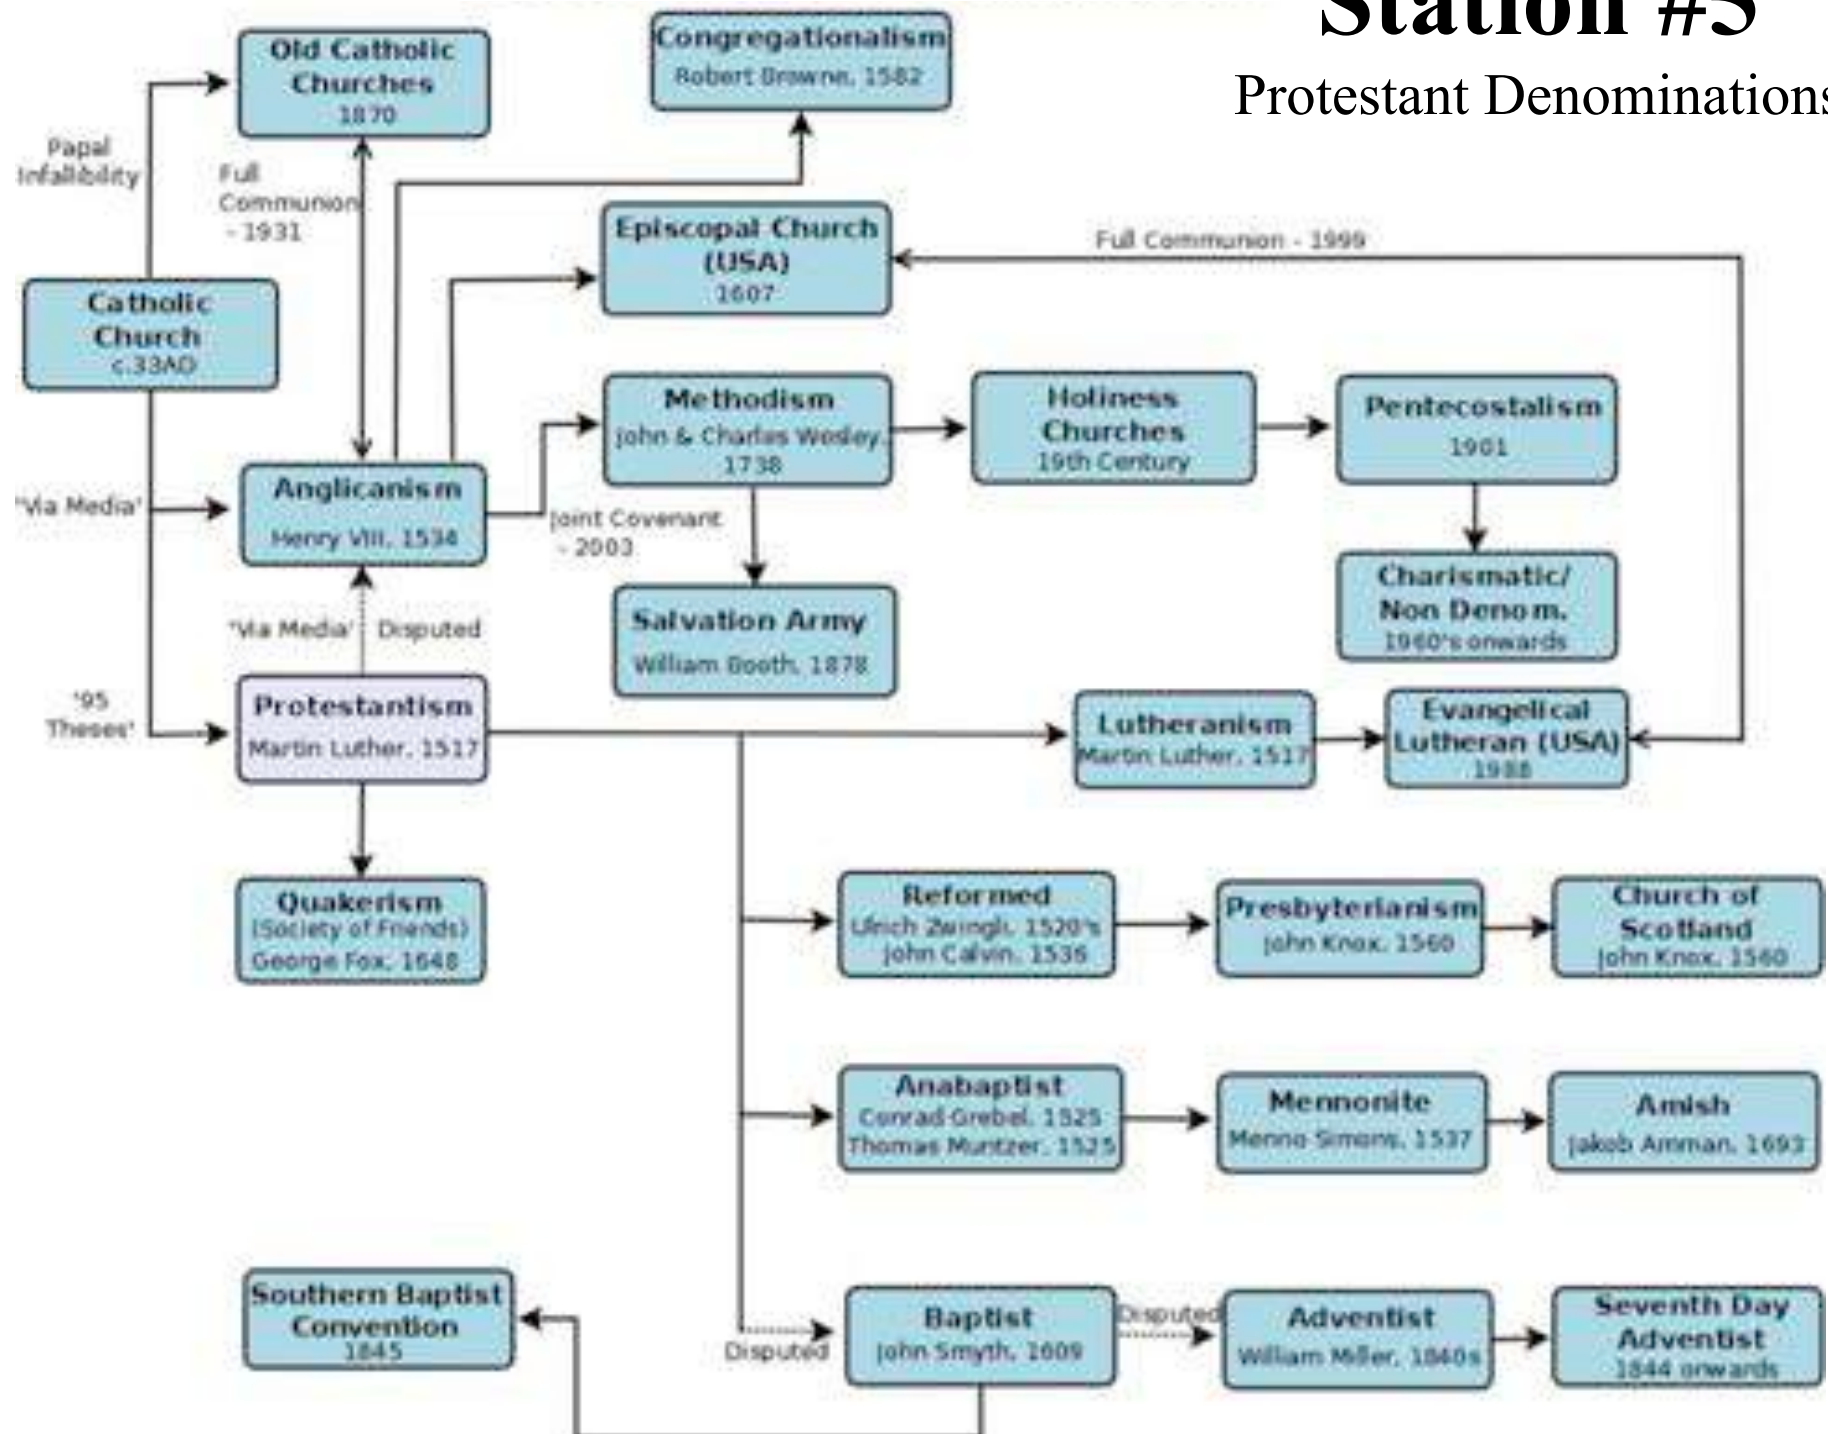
Station #5
Protestant Denominations

Old Catholic Churches
1870

Congregationalism
Robert Browne, 1582

Papal Infallibility

Full Communion - 1931

Episcopal Church (USA)
1607

Full Communion - 1999

Catholic Church
c.33AD

Methodism
John & Charles Wesley, 1738

Holiness Churches
19th Century

Pentecostalism
1901

'Via Media'

Anglicanism
Henry VIII, 1534

Joint Covenant - 2003

Charismatic/ Non Denom.
1960's onwards

'Via Media'

Disputed

Salvation Army
William Booth, 1878

'95 Theses'

Protestantism
Martin Luther, 1517

Lutheranism
Martin Luther, 1517

Evangelical Lutheran (USA)
1988

Quakerism
(Society of Friends)
George Fox, 1648

Reformed
Ulrich Zwingli, 1520's
John Calvin, 1536

Presbyterianism
John Knox, 1560

Church of Scotland
John Knox, 1560

Anabaptist
Conrad Grebel, 1525
Thomas Muntzer, 1525

Mennonite
Menno Simons, 1537

Amish
Jakob Amman, 1693

Southern Baptist Convention
1845

Disputed

Baptist
John Smyth, 1609

Disputed

Adventist
William Miller, 1840s

Seventh Day Adventist
1844 onwards